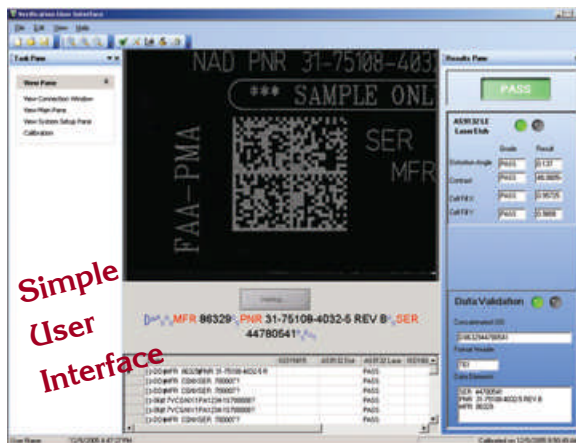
Verification User Interface

File Edit View Help

Task Pane

View Pane

View Connection Window
View Main Pane
View System Setup Pane
Calibration

NAD PNR 31-75108-403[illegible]

*** SAMPLE ONL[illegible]

FAA-PMA

SER

MFR

Results Pane

PASS

AS9132 LE Laser Etch

Grade Result

Distortion Angle PASS 0.137
Contrast PASS 46.060%
Cell Fill X PASS 0.95725
Cell Fill Y PASS 0.9956

Data Validation

Concatenated UII

D4632944780541

Format Header

T01

Data Elements

SER: 44780541
PNR: 31-75108-4032-5 REV B
MFR: 86329

Simple User Interface

MFR 86329 PNR 31-75108-4032-5 REV B SER 44780541

| | AS9100 | AS9132 Dot | AS9132 Laser | AS9100 |
|---|---|---|---|---|
| [)>DDMFR 86329PNR 31-75108-4032-5 R | | | PASS | |
| [)>DDMFR CD#4SER 7000077 | | | PASS | |
| [)>DDMFR CD#4SER 7000077 | | | PASS | |
| [)>DD7VCG#IV1PA12341S7000077 | | | PASS | |
| [)>DD7VCG#IV1PA12341S7000077 | | | PASS | |
| [)>DDMFR CD#4SER 7000077 | | | PASS | |

User Name 12/5/2005 4:47:27 PM Calibrated on 12/5/2005 8:50:45 AM